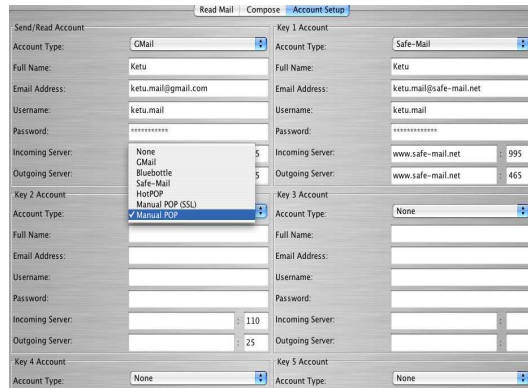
Read Mail | Compose | Account Setup

Send/Read Account
Account Type: GMail
Full Name: Ketu
Email Address: ketu.mail@gmail.com
Username: ketu.mail
Password: ***********
Incoming Server: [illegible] 5
Outgoing Server: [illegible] 5

None
GMail
Bluebottle
Safe-Mail
HotPOP
Manual POP (SSL)
✓ Manual POP

Key 1 Account
Account Type: Safe-Mail
Full Name: Ketu
Email Address: ketu.mail@safe-mail.net
Username: ketu.mail
Password: ************
Incoming Server: www.safe-mail.net : 995
Outgoing Server: www.safe-mail.net : 465

Key 2 Account
Account Type:
Full Name:
Email Address:
Username:
Password:
Incoming Server: : 110
Outgoing Server: : 25

Key 3 Account
Account Type: None
Full Name:
Email Address:
Username:
Password:
Incoming Server: :
Outgoing Server: :

Key 4 Account
Account Type: None

Key 5 Account
Account Type: None